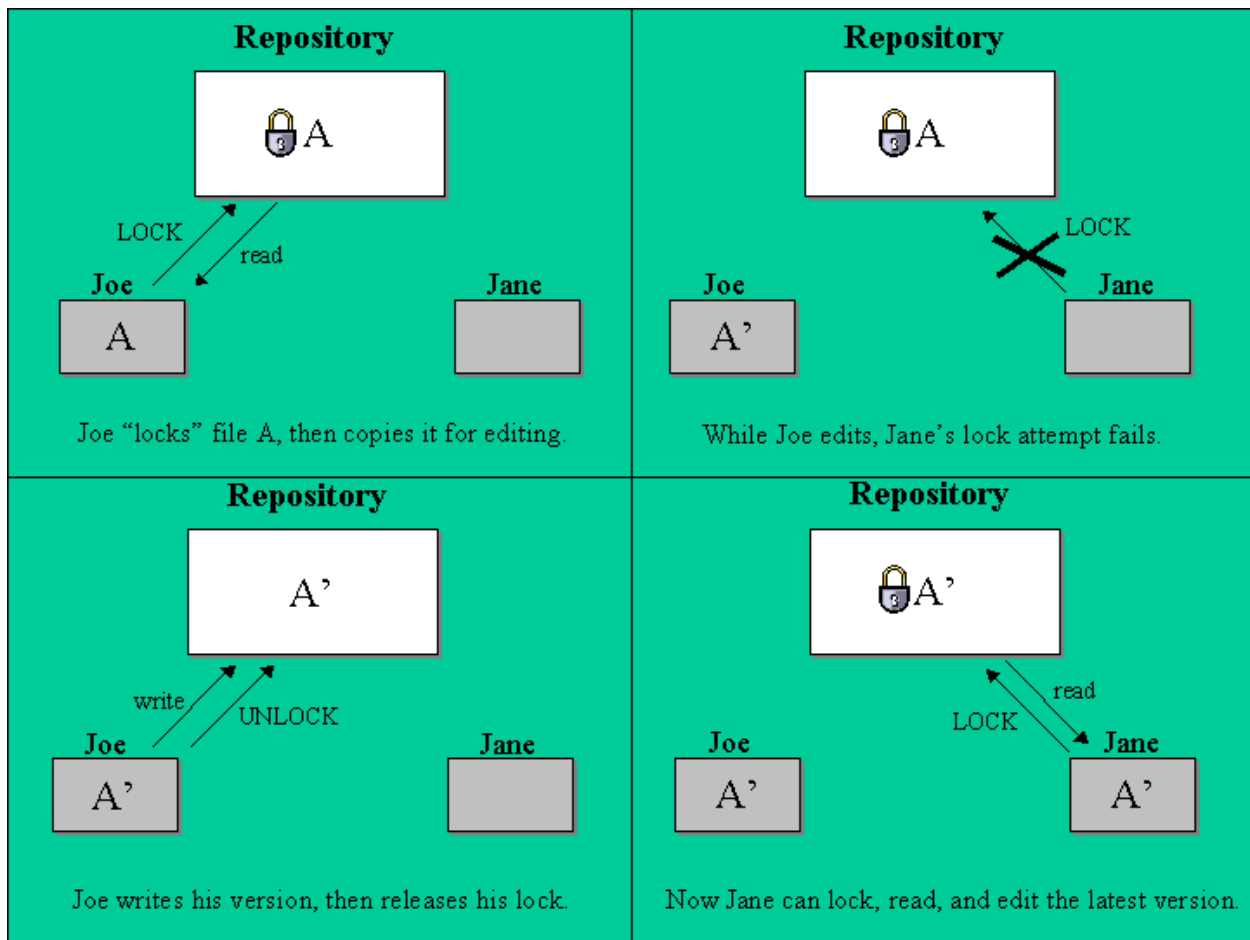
Repository

A

LOCK

read

Joe

A

Jane

Joe “locks” file A, then copies it for editing.

Repository

A

LOCK

Joe

A’

Jane

While Joe edits, Jane’s lock attempt fails.

Repository

A’

write

UNLOCK

Joe

A’

Jane

Joe writes his version, then releases his lock.

Repository

A’

read

LOCK

Joe

A’

Jane

A’

Now Jane can lock, read, and edit the latest version.